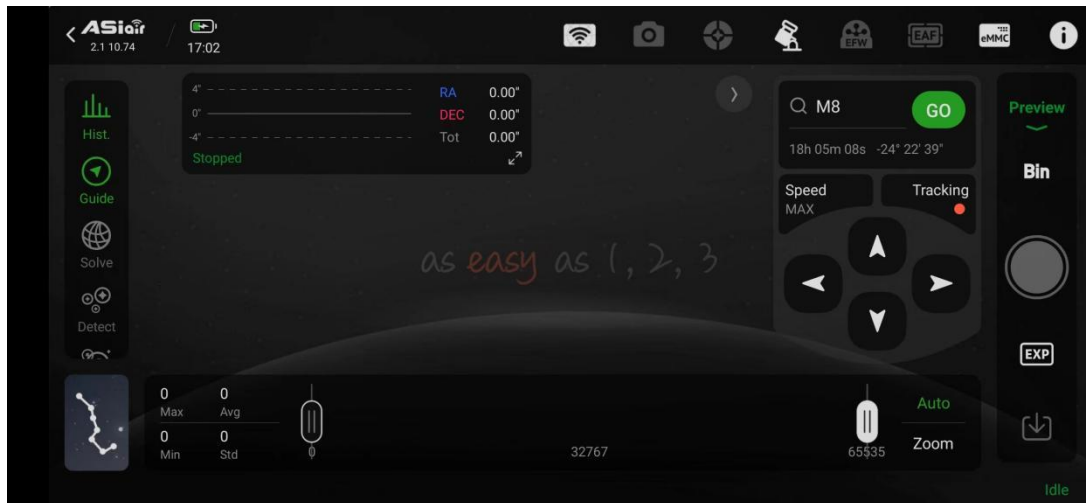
ASIair
2.1 10.74

17:02

EFW
EAF
eMMC

4"
0"
-4"
RA 0.00"
DEC 0.00"
Tot 0.00"
Stopped

Hist.
Guide
Solve
Detect

as easy as 1, 2, 3

M8
GO
18h 05m 08s -24° 22' 39"

Speed
MAX
Tracking

Preview
Bin
EXP

0
Max
0
Avg
0
Min
0
Std

0
32767
65535

Auto
Zoom

Idle